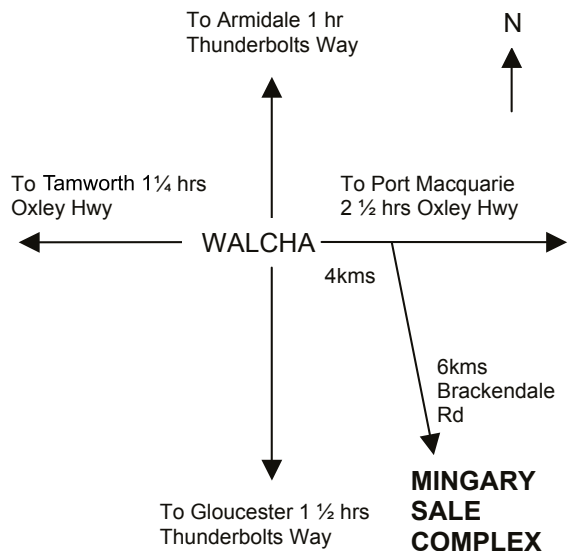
To Armidale 1 hr
Thunderbolts Way

N

To Tamworth 1¼ hrs
Oxley Hwy

To Port Macquarie
2 ½ hrs Oxley Hwy

WALCHA

4kms

6kms
Brackendale
Rd

MINGARY
SALE
COMPLEX

To Gloucester 1 ½ hrs
Thunderbolts Way